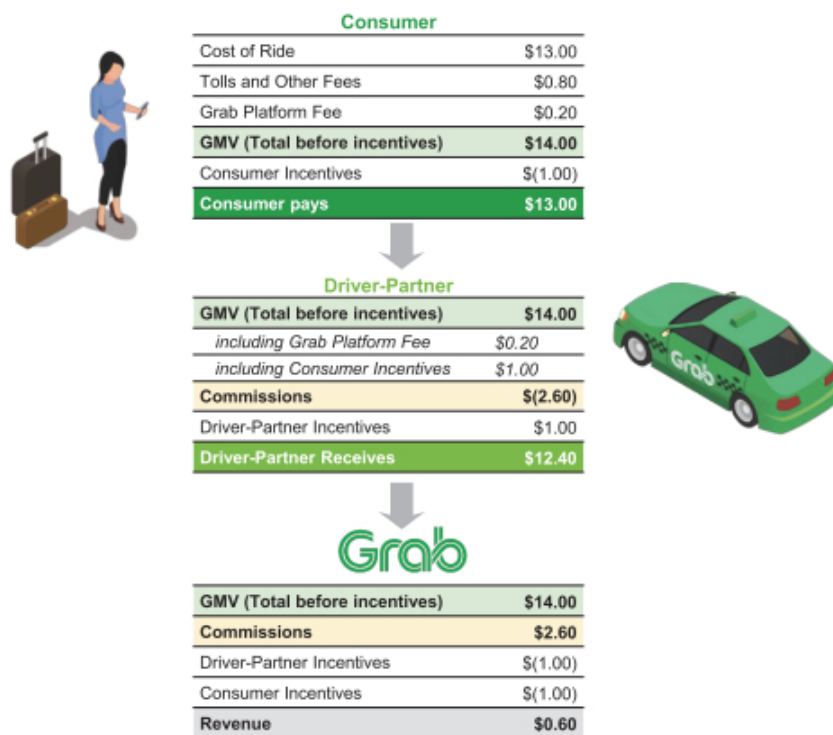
Consumer

| | |
|---|---|
| Cost of Ride | \$13.00 |
| Tolls and Other Fees | \$0.80 |
| Grab Platform Fee | \$0.20 |
| GMV (Total before incentives) | \$14.00 |
| Consumer Incentives | \$(1.00) |
| Consumer pays | \$13.00 |

Driver-Partner

| | | |
|---|---|---|
| GMV (Total before incentives) | | \$14.00 |
| including Grab Platform Fee | \$0.20 | |
| including Consumer Incentives | \$1.00 | |
| Commissions | | \$(2.60) |
| Driver-Partner Incentives | | \$1.00 |
| Driver-Partner Receives | | \$12.40 |

Grab

Grab

| | |
|---|---|
| GMV (Total before incentives) | \$14.00 |
| Commissions | \$2.60 |
| Driver-Partner Incentives | \$(1.00) |
| Consumer Incentives | \$(1.00) |
| Revenue | \$0.60 |